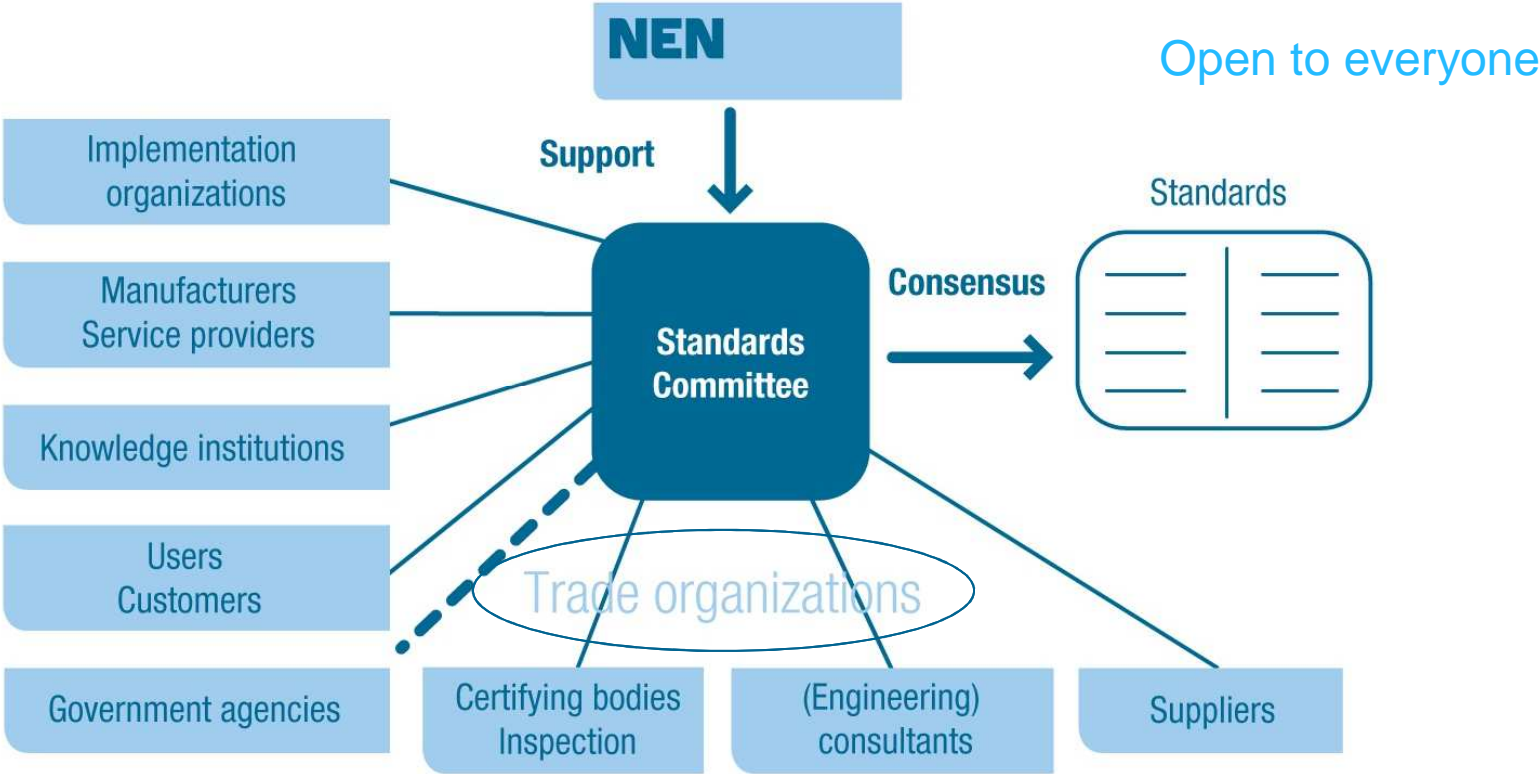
NEN

Open to everyone

Support

Implementation organizations

Manufacturers
Service providers

Knowledge institutions

Users
Customers

Government agencies

Standards Committee

Consensus

Standards

Trade organizations

Certifying bodies
Inspection

(Engineering) consultants

Suppliers